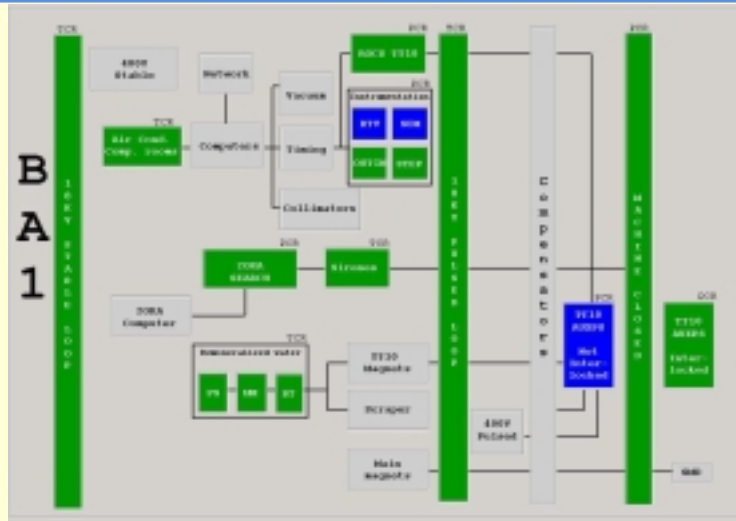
B
A
1

TCR
18KV STABLE LOOP

400V Stable

Network

TCR
Air Cond. Comp. rooms

Computers

Vacuum

Timing

Collimators

DCR
BBCR TT10

DCR
Instrumentation

BTV

BCT

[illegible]

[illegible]

DCR
ZORA SEARCH

TCR
Sirenes

ZORA Computer

TCR
Demineralized water

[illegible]

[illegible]

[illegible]

TT10 Magnets

Scraper

Main magnets

TCR
18KV PULSED LOOP

Compensators

400V Pulsed

DCR
TT10 ACCESS

Not Inter-locked

DCR
MACHINE CLOSED

DCR
TT10 ACCESS

Inter-locked

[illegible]